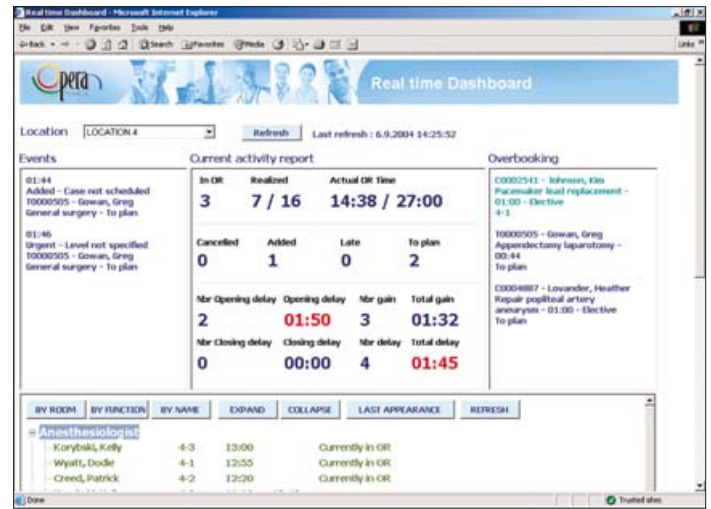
Real time Dashboard - Microsoft Internet Explorer

File Edit View Favorites Tools Help

Back Search Favorites Media

Links

Opera

Real time Dashboard

Location LOCATION 4 Refresh Last refresh : 6.9.2004 14:25:52

Events

01:44
Added - Case not scheduled
T0000505 - Gowan, Greg
General surgery - To plan

01:46
Urgent - Level not specified
T0000505 - Gowan, Greg
General surgery - To plan

Current activity report

| In OR | Realized | Actual OR Time | |
|---|---|---|---|
| 3 | 7 / 16 | 14:38 / 27:00 | |
| Cancelled | Added | Late | To plan |
| 0 | 1 | 0 | 2 |
| Nbr Opening delay | Opening delay | Nbr gain | Total gain |
| 2 | 01:50 | 3 | 01:32 |
| Nbr Closing delay | Closing delay | Nbr delay | Total delay |
| 0 | 00:00 | 4 | 01:45 |

Overbooking

C0002541 - Johnson, Kim
Pacemaker lead replacement - 01:00 - Elective
4-1

T0000505 - Gowan, Greg
Appendectomy laparotomy - 00:44
To plan

C0004887 - Lovander, Heather
Repair popliteal artery aneurysm - 01:00 - Elective
To plan

BY ROOM BY FUNCTION BY NAME EXPAND COLLAPSE LAST APPEARANCE REFRESH

Anesthesiologist

| Korybski, Kelly | 4-3 | 13:00 | Currently in OR |
|---|---|---|---|
| Wyatt, Dodie | 4-1 | 12:55 | Currently in OR |
| Creed, Patrick | 4-2 | 12:20 | Currently in OR |

Done

Trusted sites